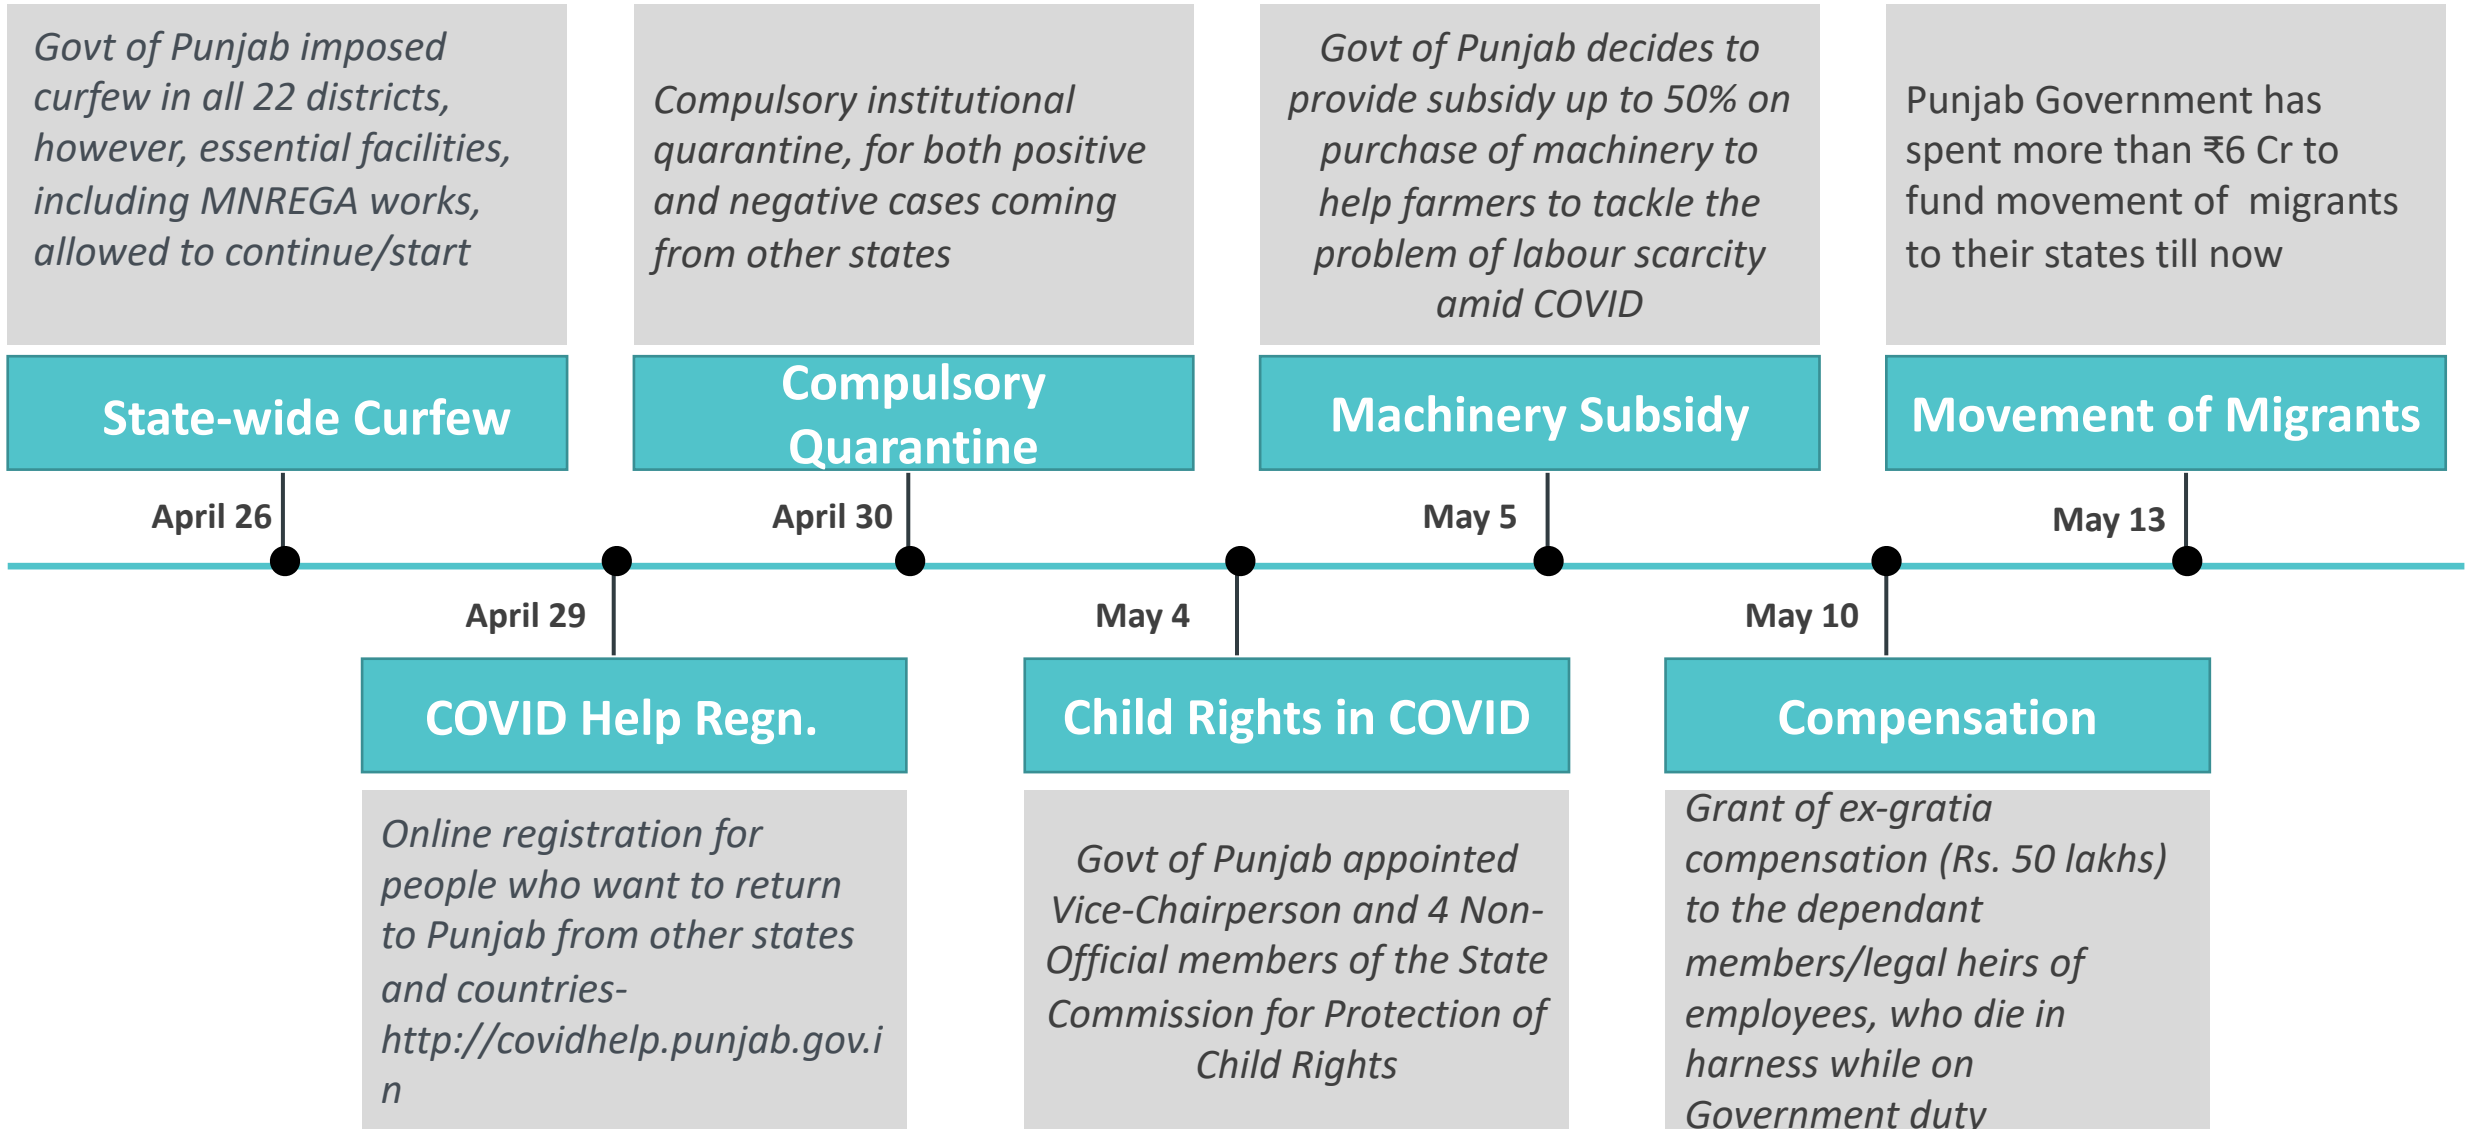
Govt of Punjab imposed curfew in all 22 districts, however, essential facilities, including MNREGA works, allowed to continue/start

State-wide Curfew

April 26

Compulsory institutional quarantine, for both positive and negative cases coming from other states

Compulsory Quarantine

April 30

Govt of Punjab decides to provide subsidy up to 50% on purchase of machinery to help farmers to tackle the problem of labour scarcity amid COVID

Machinery Subsidy

May 5

Punjab Government has spent more than ₹6 Cr to fund movement of migrants to their states till now

Movement of Migrants

May 13

April 29

COVID Help Regn.

Online registration for people who want to return to Punjab from other states and countries- http://covidhelp.punjab.gov.i n

May 4

Child Rights in COVID

Govt of Punjab appointed Vice-Chairperson and 4 Non-Official members of the State Commission for Protection of Child Rights

May 10

Compensation

Grant of ex-gratia compensation (Rs. 50 lakhs) to the dependant members/legal heirs of employees, who die in harness while on Government duty